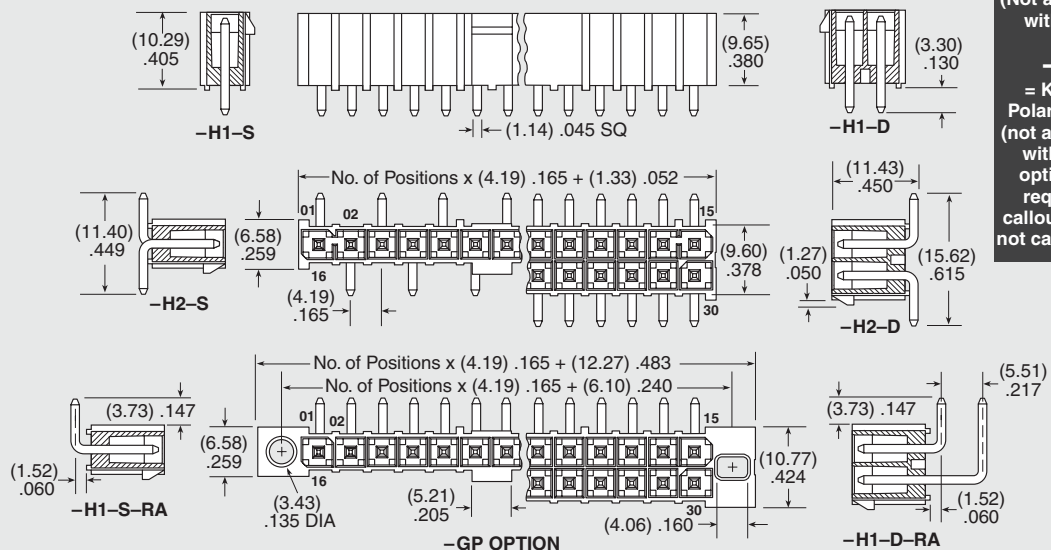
(10.29)
.405

–H1–S

(9.65)
.380

(1.14) .045 SQ

(3.30)
.130

–H1–D

(Not a
wit

–
= K
Polar
(not a
with
opti
req
callou
not ca

No. of Positions x (4.19) .165 + (1.33) .052

01
02
15

(11.40)
.449

(6.58)
.259

16

(9.60)
.378

30

(4.19)
.165

–H2–S

(11.43)
.450

(1.27)
.050

(15.62)
.615

–H2–D

No. of Positions x (4.19) .165 + (12.27) .483
No. of Positions x (4.19) .165 + (6.10) .240

(3.73) .147

(1.52)
.060

–H1–S–RA

01
02
15

(6.58)
.259

16

(3.43)
.135 DIA

(5.21)
.205

30

(4.06) .160

(10.77)
.424

–GP OPTION

(3.73) .147

(5.51)
.217

(1.52)
.060

–H1–D–RA